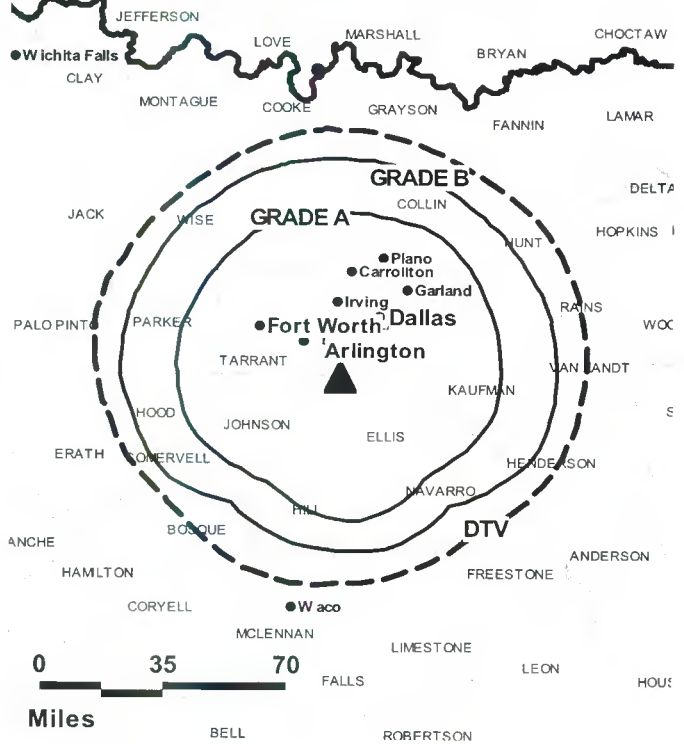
JEFFERSON
Wichita Falls
CLAY
LOVE
MARSHALL
BRYAN
CHOCTAW
MONTAGUE
COOKE
GRAYSON
FANNIN
LAMAR
GRADE B
DELTA
GRADE A
COLLIN
JACK
WISE
HUNT
HOPKINS
Plano
Carrollton
Garland
Irving
PALO PINTO
PARKER
Fort Worth
Dallas
RAINS
WOO
TARRANT
Arlington
VAN ZANDT
KAUFMAN
HOOD
JOHNSON
ELLIS
S
ERATH
SOMERVELL
HENDERSON
NAVARRO
HILL
BOSQUE
DTV
ANCHE
ANDERSON
HAMILTON
FREESTONE
CORYELL
Waco
MCLENNAN
LIMESTONE
0
35
70
LEON
FALLS
HOUS
Miles
BELL
ROBERTSON